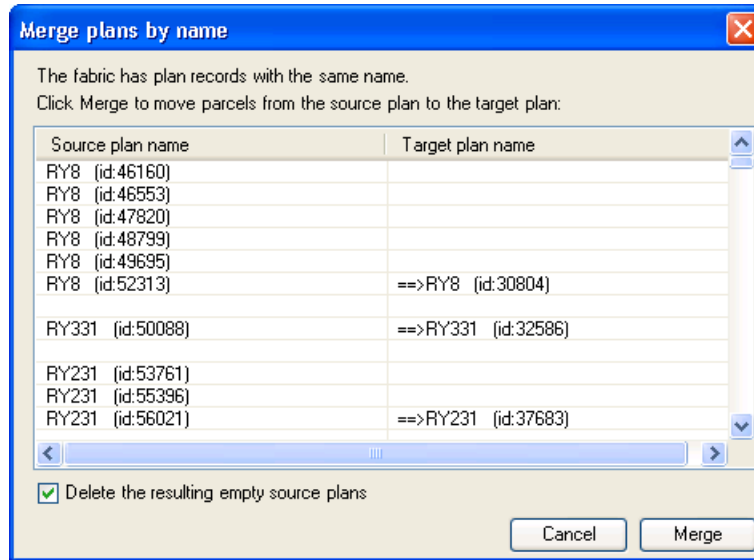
Merge plans by name

The fabric has plan records with the same name.
Click Merge to move parcels from the source plan to the target plan:

| Source plan name | Target plan name |
|---|---|
| RY8 (id:46160) | |
| RY8 (id:46553) | |
| RY8 (id:47820) | |
| RY8 (id:48799) | |
| RY8 (id:49695) | |
| RY8 (id:52313) | ==>RY8 (id:30804) |
| | |
| RY331 (id:50088) | ==>RY331 (id:32586) |
| | |
| RY231 (id:53761) | |
| RY231 (id:55396) | |
| RY231 (id:56021) | ==>RY231 (id:37683) |

Delete the resulting empty source plans

Cancel Merge